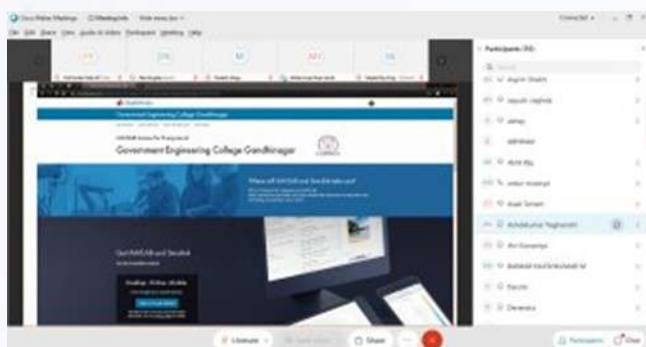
Cisco Webex Meetings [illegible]

Connected

Participants (10)

Government Engineering College Gandhinagar

Government Engineering College Gandhinagar

Get MATLAB and Simulink

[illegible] Unmute

Share

Participants

Chat